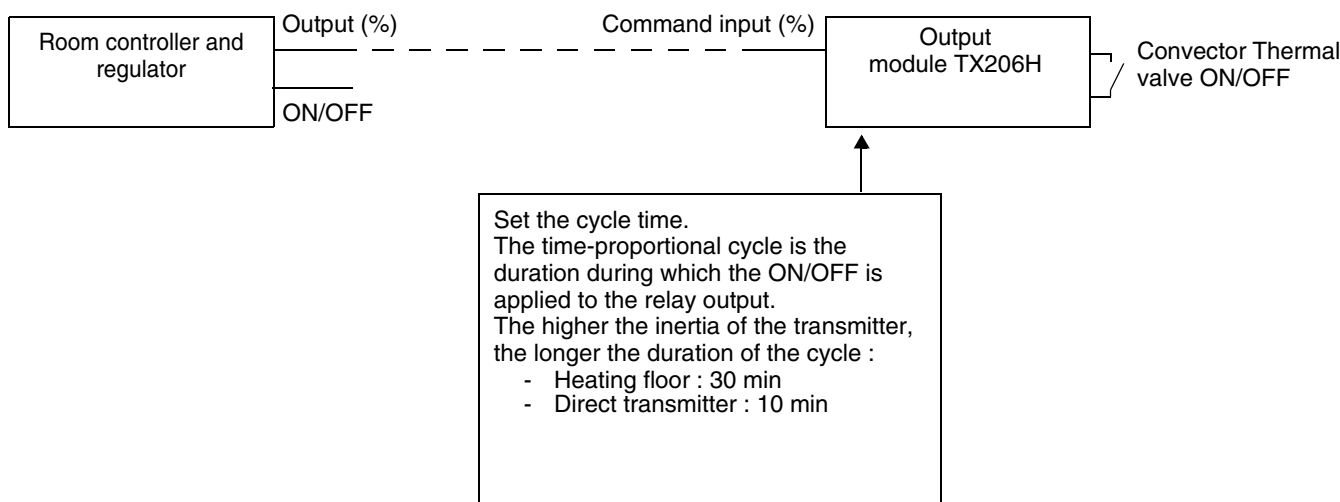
Room controller and regulator

Output (%)

ON/OFF

Command input (%)

Output module TX206H

Convector Thermal valve ON/OFF

Set the cycle time.
The time-proportional cycle is the duration during which the ON/OFF is applied to the relay output.
The higher the inertia of the transmitter, the longer the duration of the cycle :
- Heating floor : 30 min
- Direct transmitter : 10 min